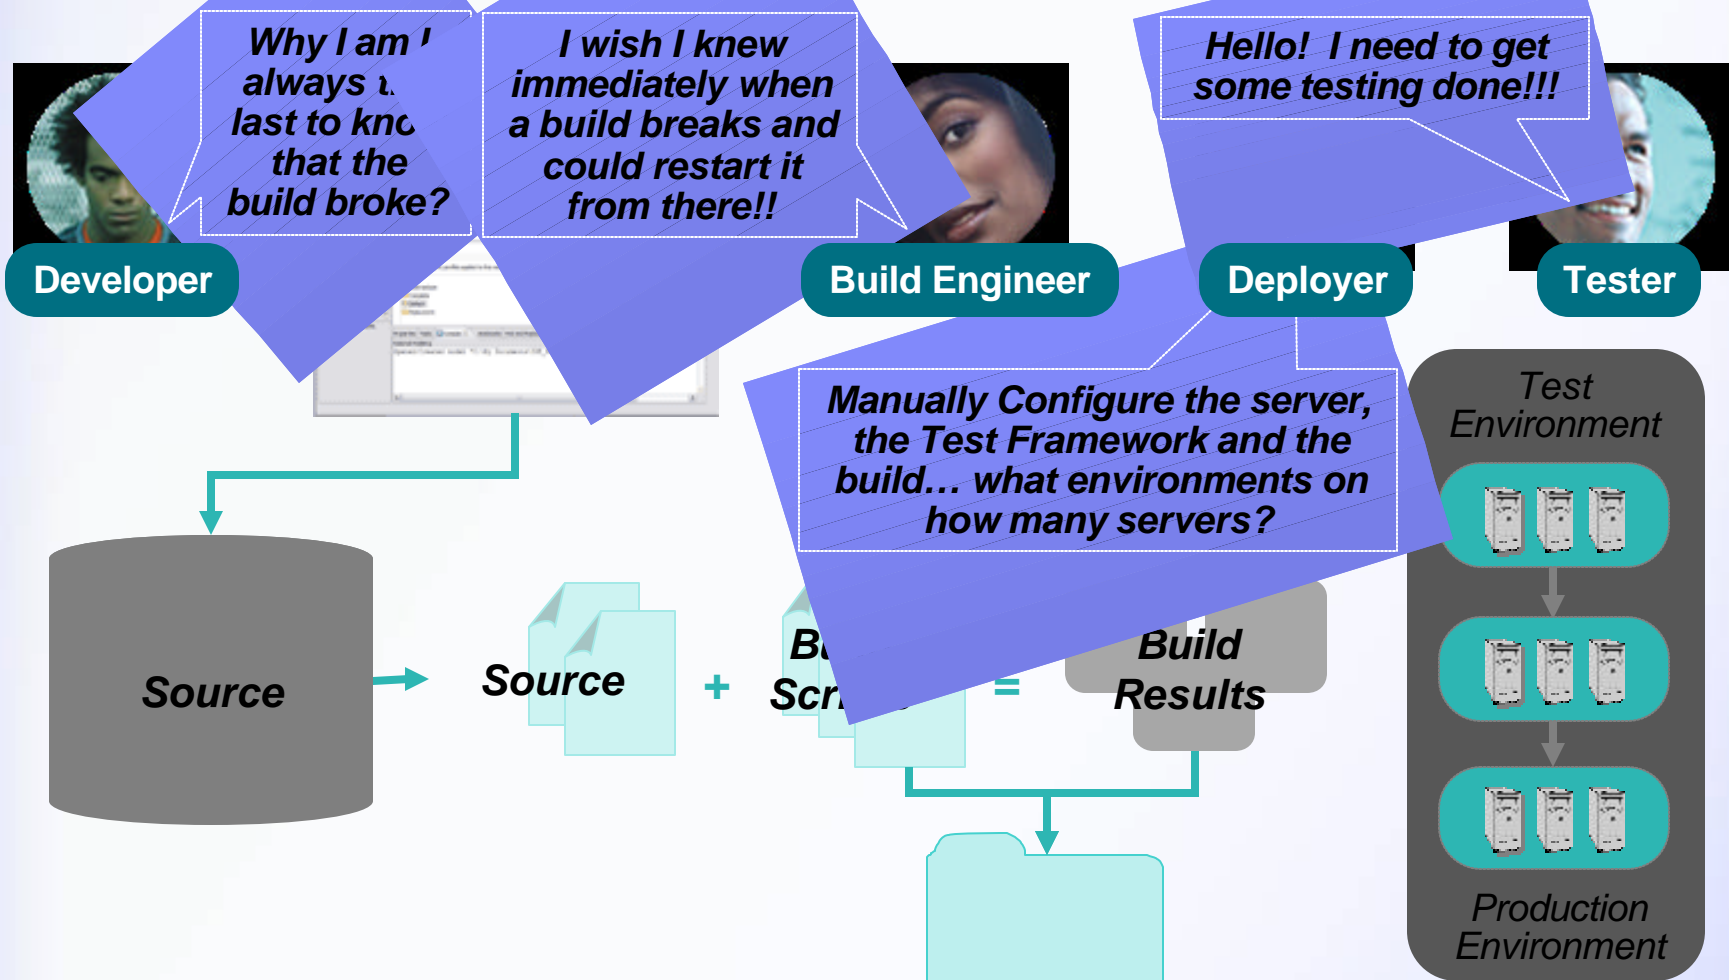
Why I am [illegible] always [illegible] last to kno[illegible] that the build broke?

I wish I knew immediately when a build breaks and could restart it from there!!

Hello! I need to get some testing done!!!

Developer

Build Engineer

Deployer

Tester

Manually Configure the server, the Test Framework and the build… what environments on how many servers?

Test Environment

Source

Source

+

B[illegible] Scr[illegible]

=

Build Results

Production Environment